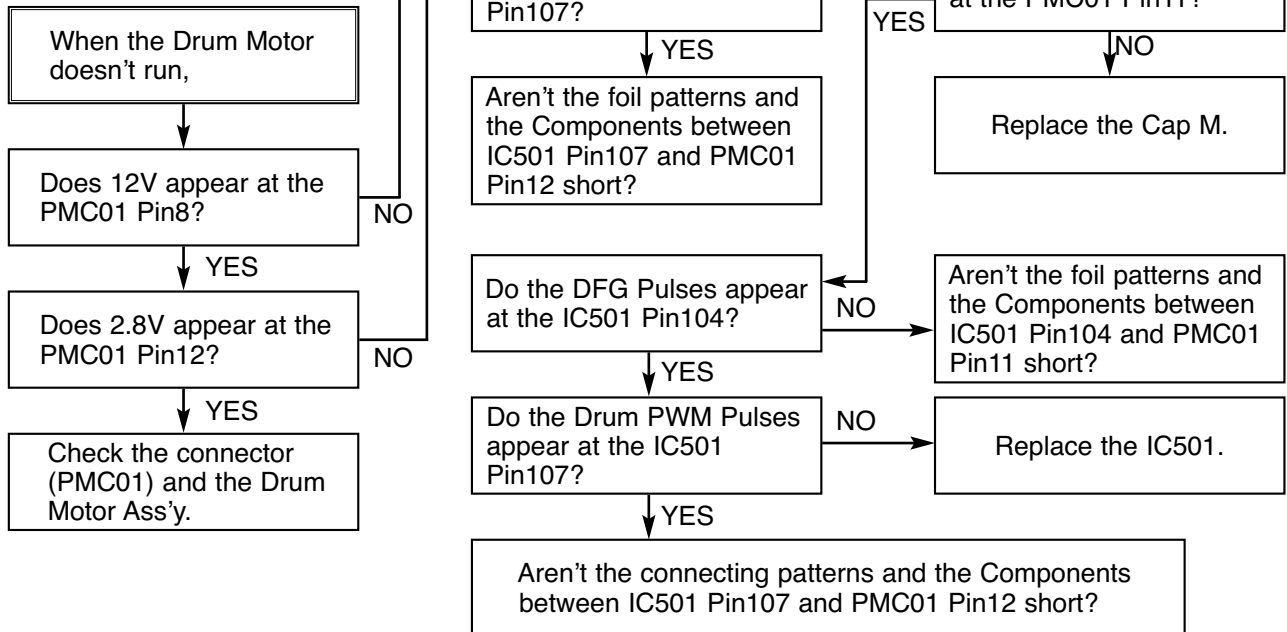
When the Drum Motor doesn't run,

Does 12V appear at the PMC01 Pin8?

NO

YES

Does 2.8V appear at the PMC01 Pin12?

NO

YES

Check the connector (PMC01) and the Drum Motor Ass'y.

Pin107?

YES

Aren't the foil patterns and the Components between IC501 Pin107 and PMC01 Pin12 short?

YES

at the PMC01 Pin11?

NO

Replace the Cap M.

Do the DFG Pulses appear at the IC501 Pin104?

NO

Aren't the foil patterns and the Components between IC501 Pin104 and PMC01 Pin11 short?

YES

Do the Drum PWM Pulses appear at the IC501 Pin107?

NO

Replace the IC501.

YES

Aren't the connecting patterns and the Components between IC501 Pin107 and PMC01 Pin12 short?